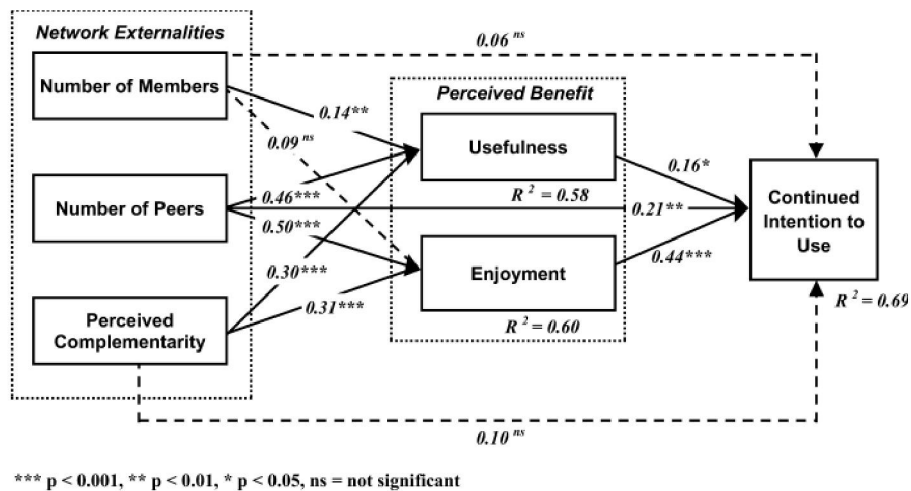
Network Externalities

$0.06^{ns}$

Number of Members

Perceived Benefit

$0.14^{**}$

$0.09^{ns}$

Usefulness

$0.16^{*}$

Number of Peers

$0.46^{***}$

$R^2 = 0.58$

$0.21^{**}$

Continued Intention to Use

$0.50^{***}$

$0.30^{***}$

Enjoyment

$0.44^{***}$

Perceived Complementarity

$0.31^{***}$

$R^2 = 0.60$

$R^2 = 0.69$

$0.10^{ns}$

*** p < 0.001, ** p < 0.01, * p < 0.05, ns = not significant